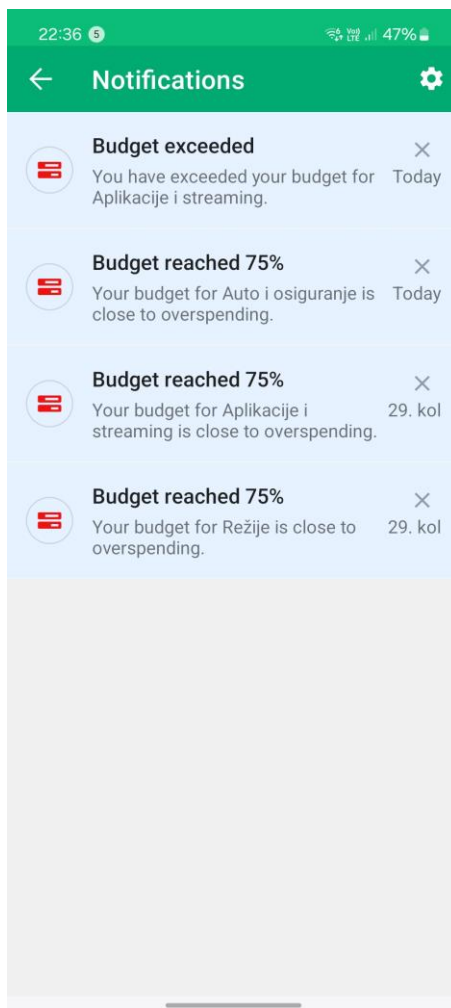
22:36 5
Vo) LTE 47%

Notifications

Budget exceeded
You have exceeded your budget for Aplikacije i streaming.
Today

Budget reached 75%
Your budget for Auto i osiguranje is close to overspending.
Today

Budget reached 75%
Your budget for Aplikacije i streaming is close to overspending.
29. kol

Budget reached 75%
Your budget for Režije is close to overspending.
29. kol